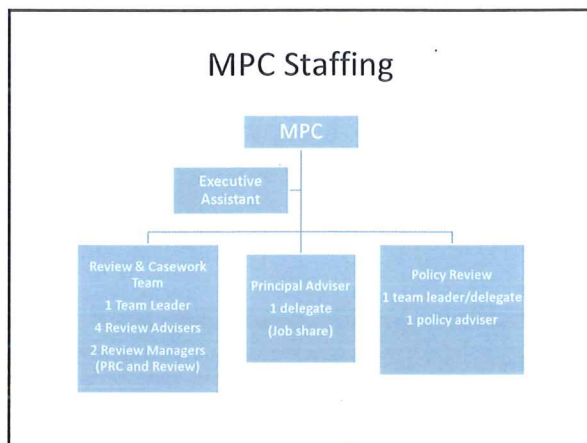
MPC Staffing

MPC

Executive Assistant

Review & Casework Team
1 Team Leader
4 Review Advisers
2 Review Managers (PRC and Review)

Principal Adviser
1 delegate
(Job share)

Policy Review
1 team leader/delegate
1 policy adviser